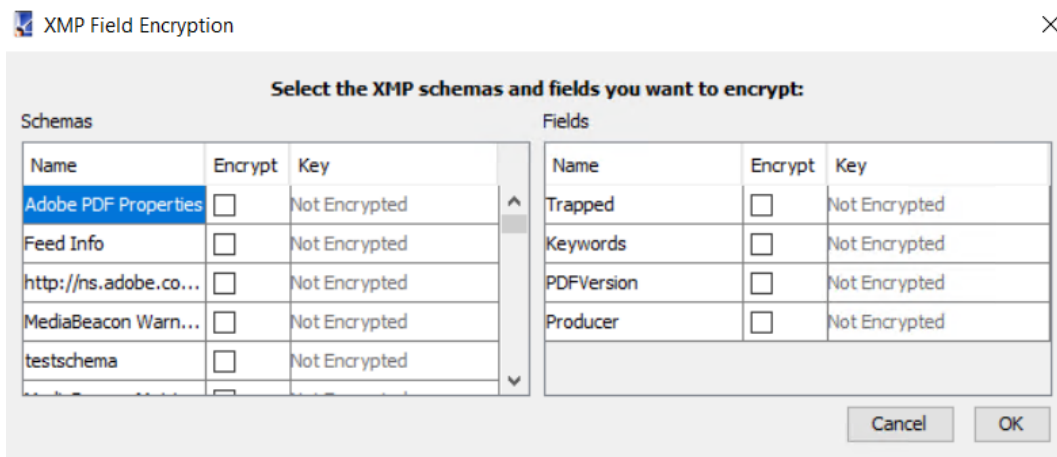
XMP Field Encryption

Select the XMP schemas and fields you want to encrypt:

Schemas

| Name | Encrypt | Key |
|---|---|---|
| Adobe PDF Properties | | Not Encrypted |
| Feed Info | | Not Encrypted |
| http://ns.adobe.co... | | Not Encrypted |
| MediaBeacon Warn... | | Not Encrypted |
| testschema | | Not Encrypted |
| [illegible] | | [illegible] |

Fields

| Name | Encrypt | Key |
|---|---|---|
| Trapped | | Not Encrypted |
| Keywords | | Not Encrypted |
| PDFVersion | | Not Encrypted |
| Producer | | Not Encrypted |

Cancel OK